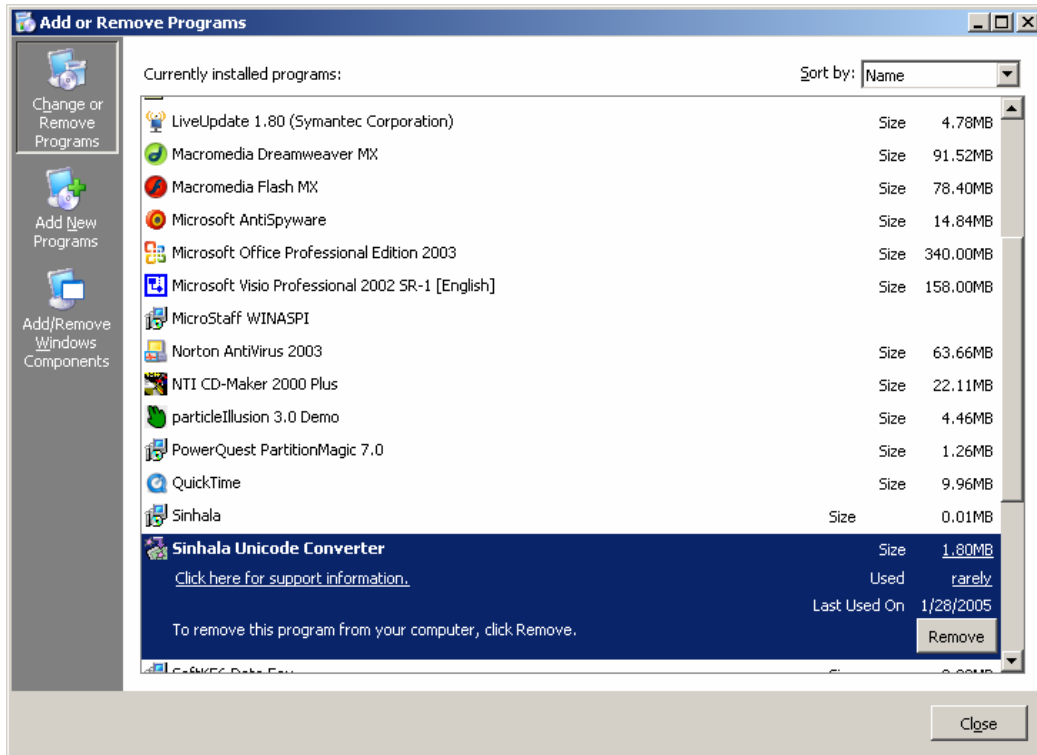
Add or Remove Programs

Change or Remove Programs

Add New Programs

Add/Remove Windows Components

Currently installed programs:

Sort by: Name

| Program | | |
|---|---|---|
| LiveUpdate 1.80 (Symantec Corporation) | Size | 4.78MB |
| Macromedia Dreamweaver MX | Size | 91.52MB |
| Macromedia Flash MX | Size | 78.40MB |
| Microsoft AntiSpyware | Size | 14.84MB |
| Microsoft Office Professional Edition 2003 | Size | 340.00MB |
| Microsoft Visio Professional 2002 SR-1 [English] | Size | 158.00MB |
| MicroStaff WINASPI | | |
| Norton AntiVirus 2003 | Size | 63.66MB |
| NTI CD-Maker 2000 Plus | Size | 22.11MB |
| particleIllusion 3.0 Demo | Size | 4.46MB |
| PowerQuest PartitionMagic 7.0 | Size | 1.26MB |
| QuickTime | Size | 9.96MB |
| Sinhala | Size | 0.01MB |
| Sinhala Unicode Converter | Size | 1.80MB |

Click here for support information.

Used rarely

Last Used On 1/28/2005

To remove this program from your computer, click Remove.

Remove

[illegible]

Close